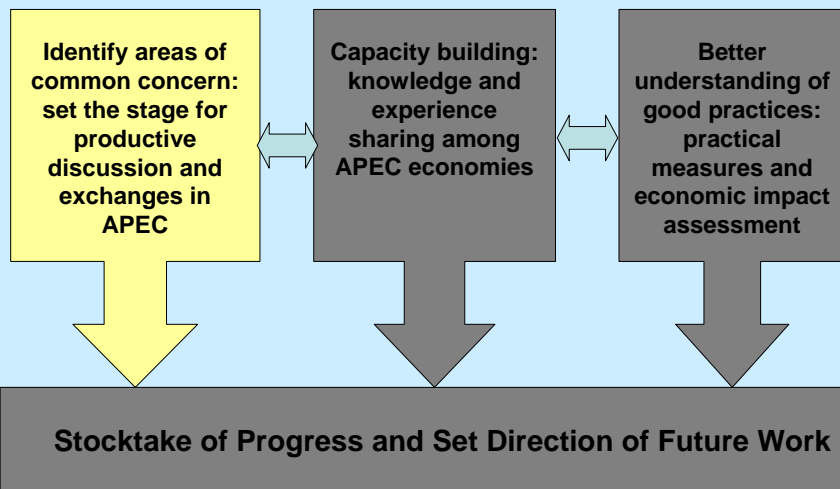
Identify areas of common concern: set the stage for productive discussion and exchanges in APEC

Capacity building: knowledge and experience sharing among APEC economies

Better understanding of good practices: practical measures and economic impact assessment

Stocktake of Progress and Set Direction of Future Work